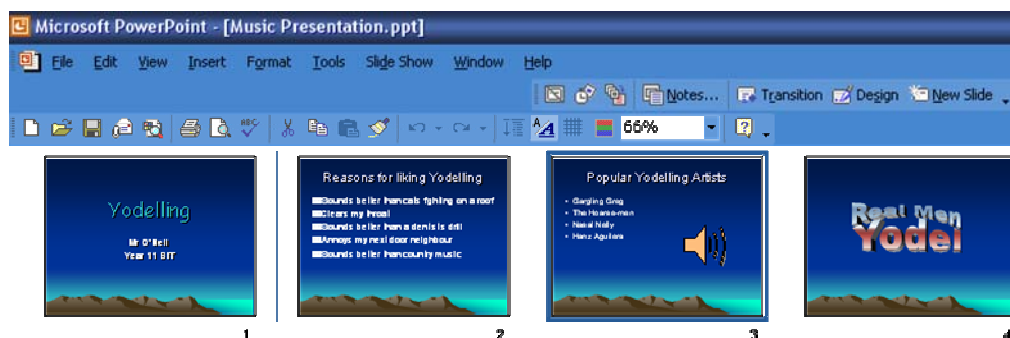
Microsoft PowerPoint - [Music Presentation.ppt]

File Edit View Insert Format Tools Slide Show Window Help

Notes... Transition Design New Slide

66%

Yodelling

Mr O'Neill
Year 11 SIT

1

Reasons for liking Yodelling

Sounds better than cats fighting on a roof
Clears my throat
Sounds better than a dentis's drill
Annoys my next door neighbour
Sounds better than country music

2

Popular Yodelling Artists

Gargling Greg
The Hoarse-man
Nasal Nelly
Hans Agu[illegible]

3

Real Men Yodel

4